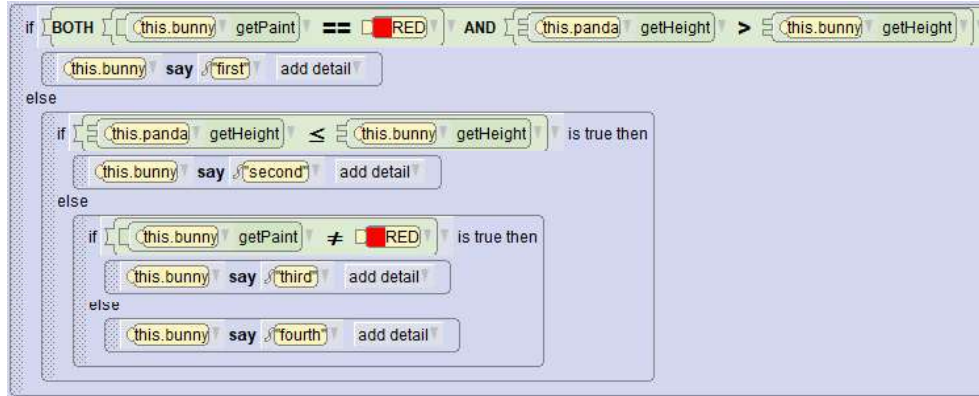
if BOTH this.bunny getPaint == RED AND this.panda getHeight > this.bunny getHeight

this.bunny say "first" add detail

else

if this.panda getHeight ≤ this.bunny getHeight is true then

this.bunny say "second" add detail

else

if this.bunny getPaint ≠ RED is true then

this.bunny say "third" add detail

else

this.bunny say "fourth" add detail